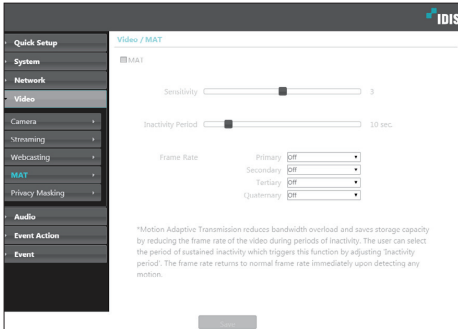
IDIS

Quick Setup
System
Network
Video
Camera
Streaming
Webcasting
MAT
Privacy Masking
Audio
Event Action
Event

Video / MAT

MAT

Sensitivity 3

Inactivity Period 10 sec.

Frame Rate
Primary Off
Secondary Off
Tertiary Off
Quaternary Off

*Motion Adaptive Transmission reduces bandwidth overload and saves storage capacity by reducing the frame rate of the video during periods of inactivity. The user can select the period of sustained inactivity which triggers this function by adjusting 'Inactivity period'. The frame rate returns to normal frame rate immediately upon detecting any motion.

Save